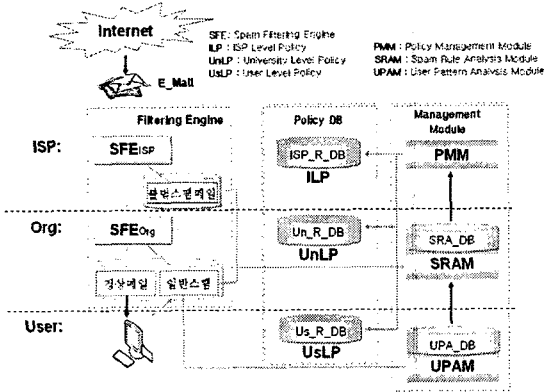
Internet

E_Mail

SFE: Spam Filtering Engine
ILP : ISP Level Policy
UnLP : University Level Policy
UsLP : User Level Policy

PMM : Policy Management Module
SRAM : Spam Rule Analysis Module
UPAM : User Pattern Analysis Module

Filtering Engine

Policy DB

Management Module

ISP:

$SFE_{ISP}$

불법스팸메일

ISP_R_DB

ILP

PMM

Org:

$SFE_{Org}$

정상메일

일반스팸

Un_R_DB

UnLP

SRA_DB

SRAM

User:

Us_R_DB

UsLP

UPA_DB

UPAM